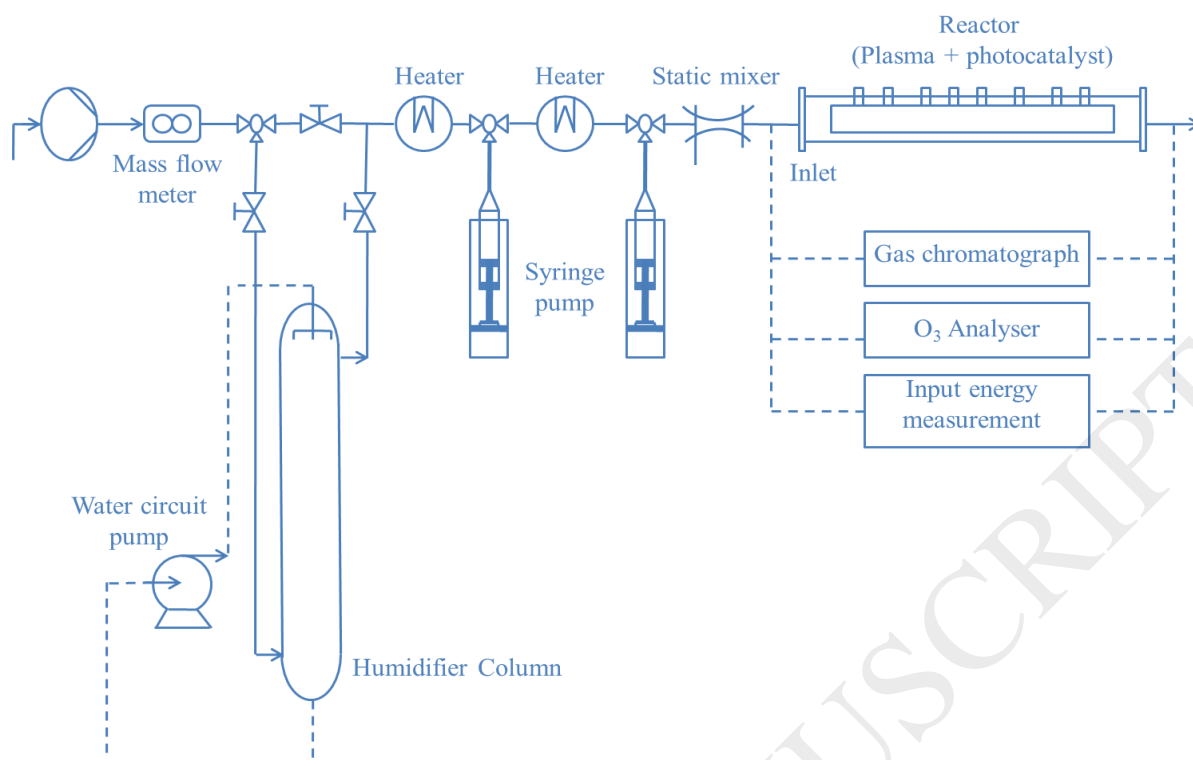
Reactor
(Plasma + photocatalyst)

Heater

Heater

Static mixer

Mass flow meter

Inlet

Syringe pump

Gas chromatograph

$O_3$ Analyser

Input energy measurement

Water circuit pump

Humidifier Column

USCRIPT